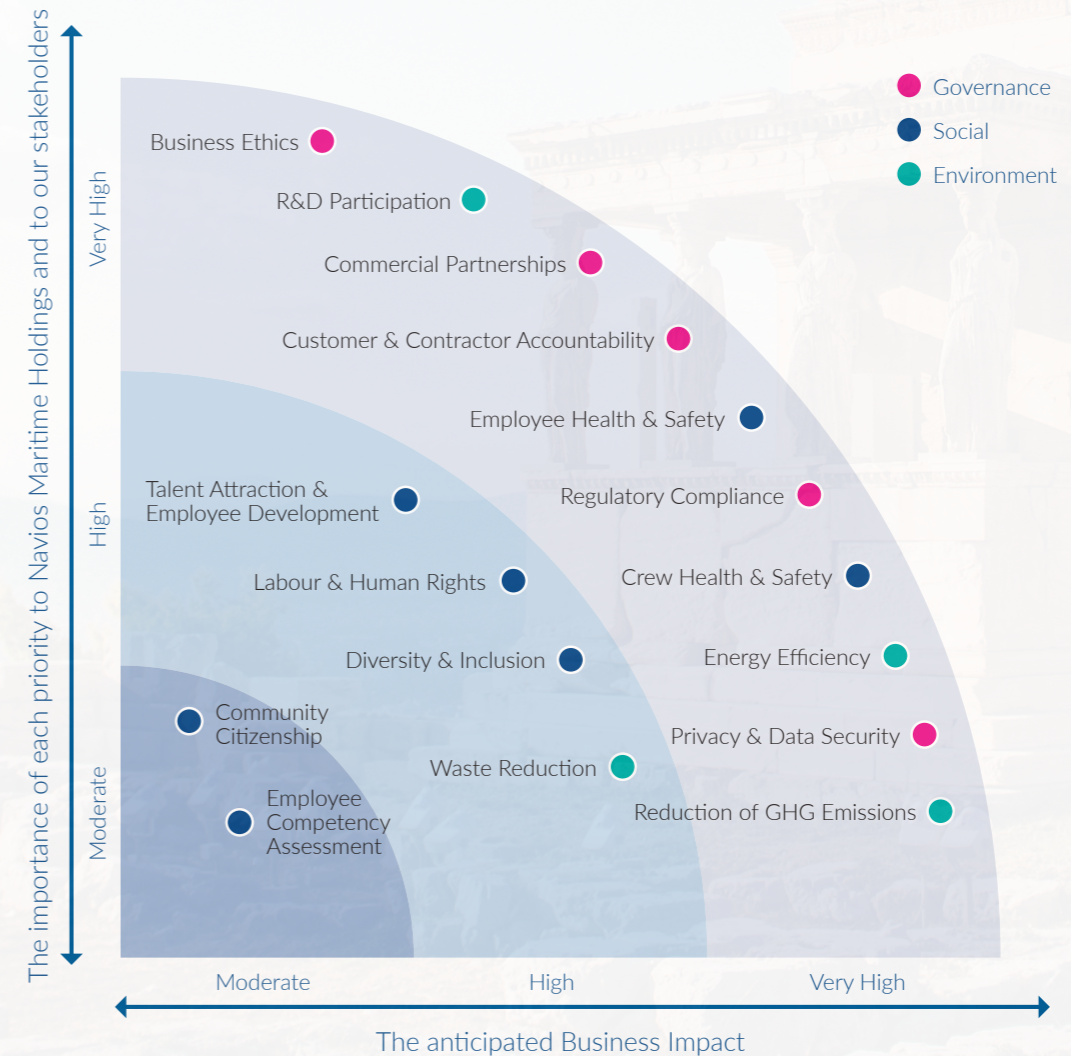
The importance of each priority to Navios Maritime Holdings and to our stakeholders

Very High

High

Moderate

Governance
Social
Environment

Business Ethics
R&D Participation
Commercial Partnerships
Customer & Contractor Accountability
Employee Health & Safety
Talent Attraction & Employee Development
Regulatory Compliance
Labour & Human Rights
Crew Health & Safety
Diversity & Inclusion
Energy Efficiency
Community Citizenship
Privacy & Data Security
Waste Reduction
Employee Competency Assessment
Reduction of GHG Emissions

Moderate
High
Very High

The anticipated Business Impact